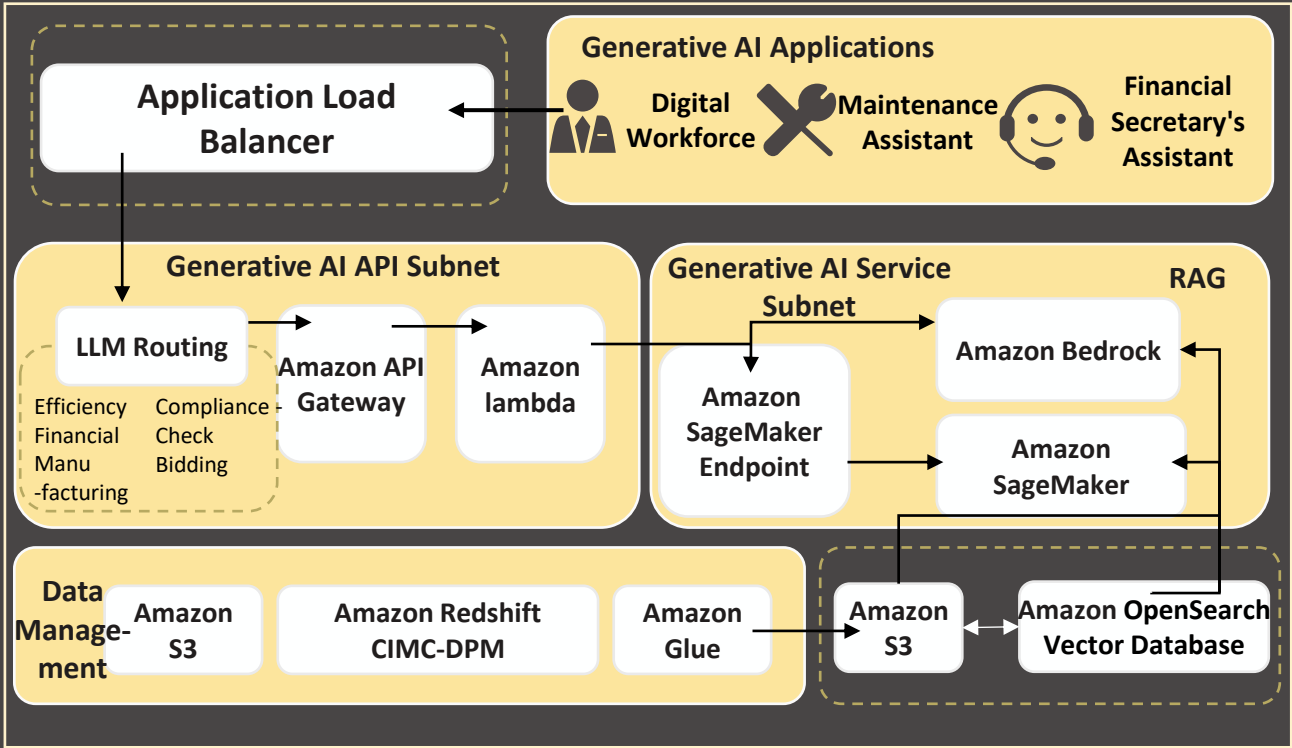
Application Load Balancer

Generative AI Applications

Digital Workforce

Maintenance Assistant

Financial Secretary's Assistant

Generative AI API Subnet

LLM Routing

Efficiency
Financial
Manufacturing

Compliance
Check
Bidding

Amazon API Gateway

Amazon lambda

Generative AI Service Subnet

RAG

Amazon SageMaker Endpoint

Amazon Bedrock

Amazon SageMaker

Data Management

Amazon S3

Amazon Redshift CIMC-DPM

Amazon Glue

Amazon S3

Amazon OpenSearch Vector Database